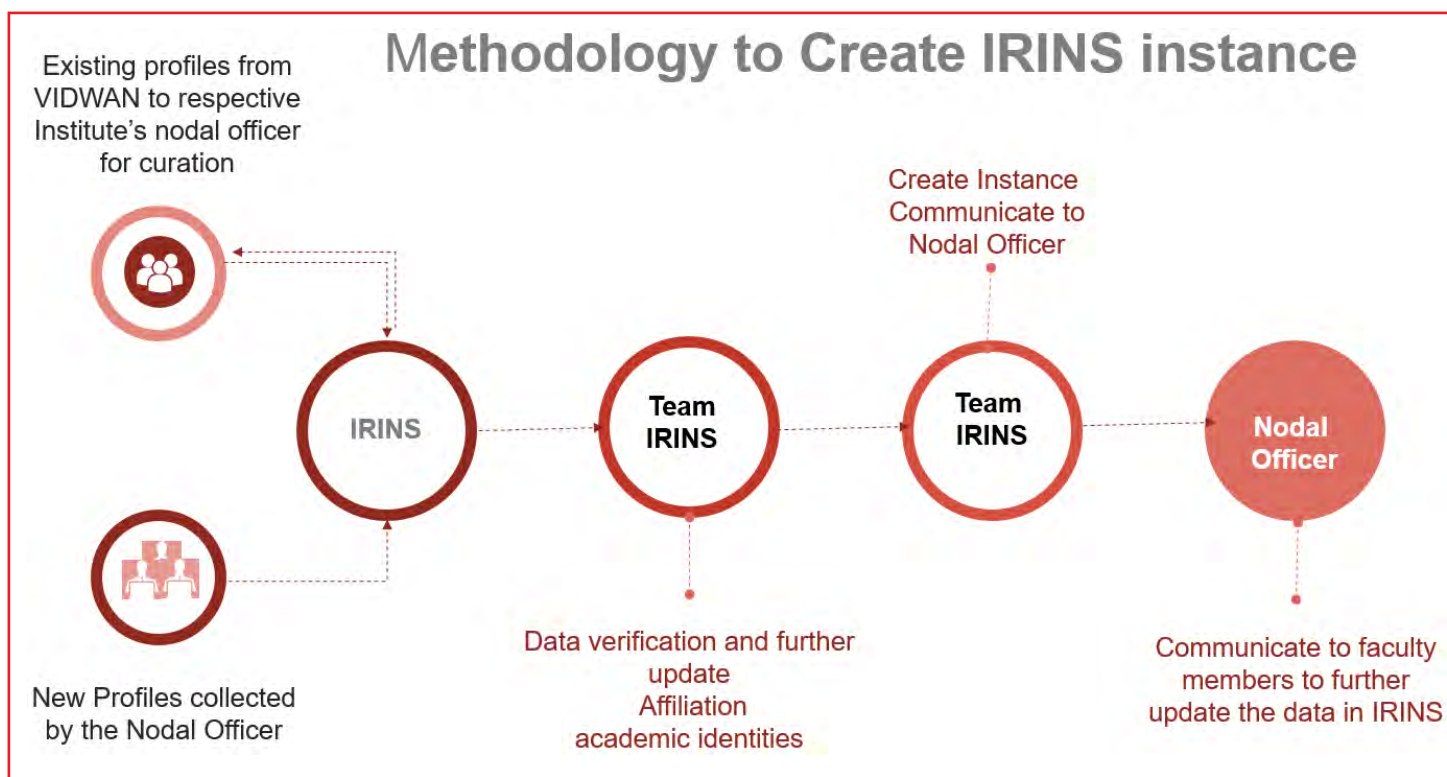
Methodology to Create IRINS instance

Existing profiles from VIDWAN to respective Institute's nodal officer for curation

Create Instance
Communicate to Nodal Officer

IRINS

Team IRINS

Team IRINS

Nodal Officer

New Profiles collected by the Nodal Officer

Data verification and further update
Affiliation
academic identities

Communicate to faculty members to further update the data in IRINS